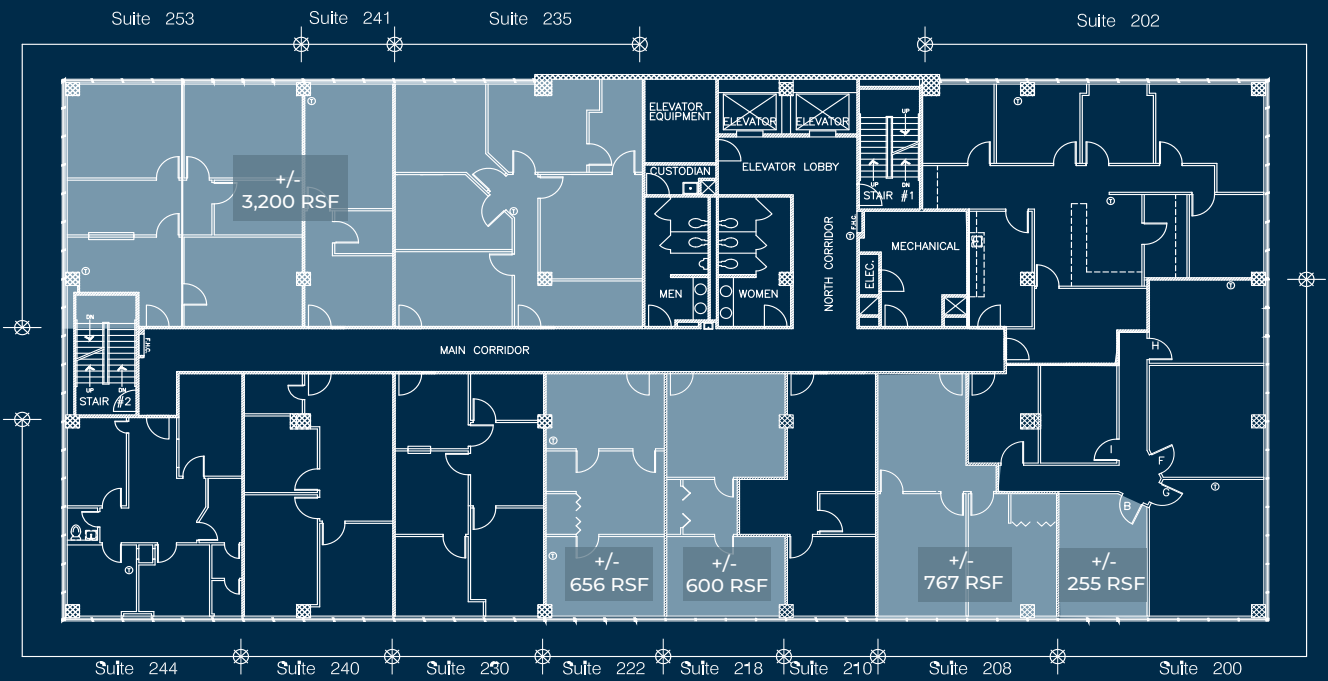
Suite 253 Suite 241 Suite 235 Suite 202

+/-
3,200 RSF

ELEVATOR EQUIPMENT

ELEVATOR ELEVATOR

ELEVATOR LOBBY

CUSTODIAN

UP DN STAIR #1

NORTH CORRIDOR

MECHANICAL

ELEC.

MEN WOMEN

DN UP STAIR #2

MAIN CORRIDOR

H

I

F

G

B

+/-
656 RSF

+/-
600 RSF

+/-
767 RSF

+/-
255 RSF

Suite 244 Suite 240 Suite 230 Suite 222 Suite 218 Suite 210 Suite 208 Suite 200